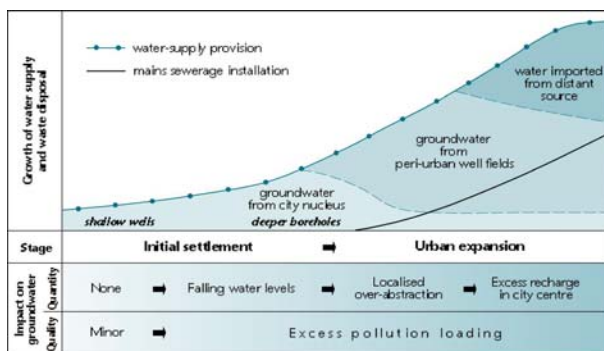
Growth of water supply and waste disposal

water-supply provision
mains sewerage installation

water imported from distant source

groundwater from peri-urban well fields

groundwater from city nucleus

shallow wells

deeper boreholes

| Stage | Initial settlement | ➡ | Urban expansion |
|---|---|---|---|

Impact on groundwater

| Quantity | None ➡ Falling water levels ➡ Localised over-abstraction ➡ Excess recharge in city centre |
|---|---|
| Quality | Minor ➡ Excess pollution loading |